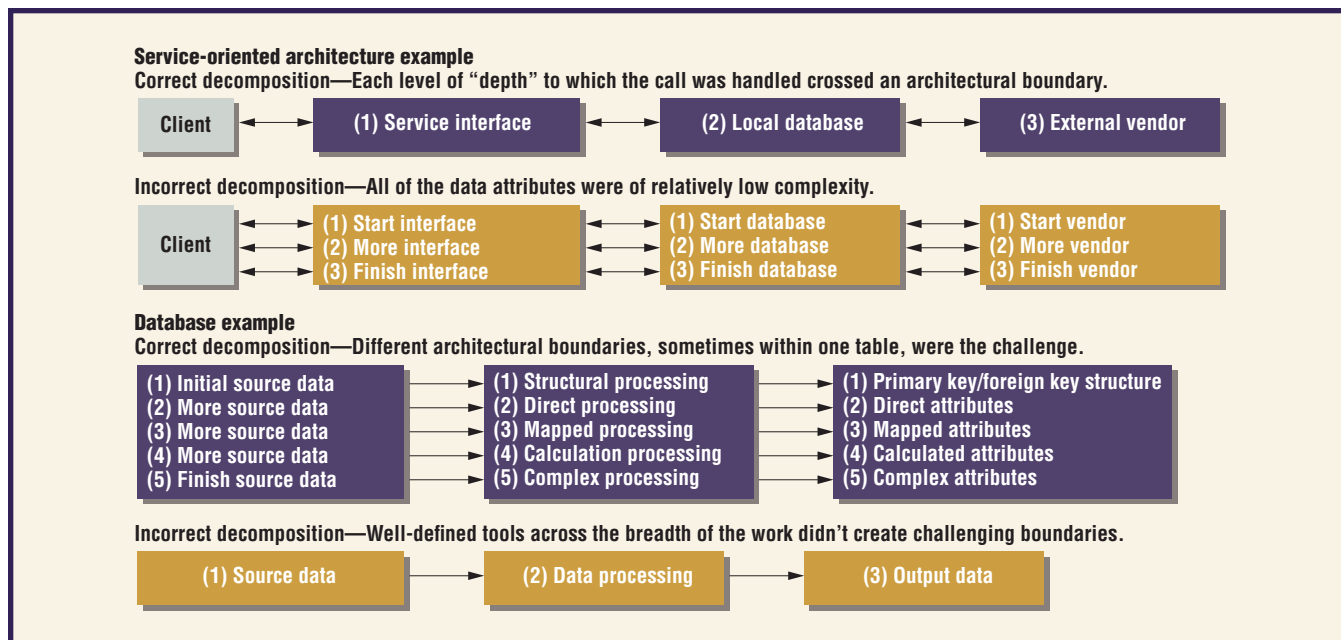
Service-oriented architecture example
Correct decomposition—Each level of “depth” to which the call was handled crossed an architectural boundary.

Client

(1) Service interface

(2) Local database

(3) External vendor

Incorrect decomposition—All of the data attributes were of relatively low complexity.

Client

(1) Start interface
(2) More interface
(3) Finish interface

(1) Start database
(2) More database
(3) Finish database

(1) Start vendor
(2) More vendor
(3) Finish vendor

Database example
Correct decomposition—Different architectural boundaries, sometimes within one table, were the challenge.

(1) Initial source data
(2) More source data
(3) More source data
(4) More source data
(5) Finish source data

(1) Structural processing
(2) Direct processing
(3) Mapped processing
(4) Calculation processing
(5) Complex processing

(1) Primary key/foreign key structure
(2) Direct attributes
(3) Mapped attributes
(4) Calculated attributes
(5) Complex attributes

Incorrect decomposition—Well-defined tools across the breadth of the work didn’t create challenging boundaries.

(1) Source data

(2) Data processing

(3) Output data